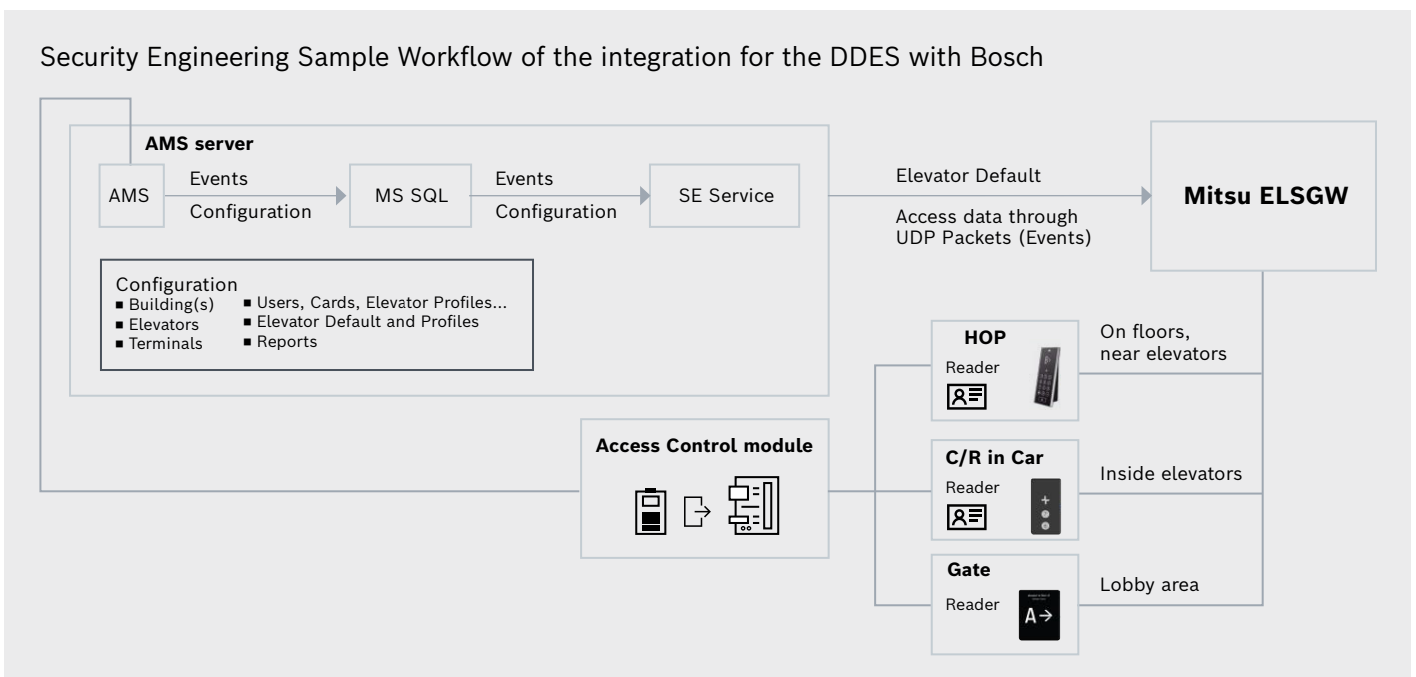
Security Engineering Sample Workflow of the integration for the DDES with Bosch

AMS server

AMS

Events

Configuration

MS SQL

Events

Configuration

SE Service

Elevator Default

Access data through UDP Packets (Events)

Mitsu ELSGW

Configuration
■ Building(s)
■ Elevators
■ Terminals
■ Users, Cards, Elevator Profiles...
■ Elevator Default and Profiles
■ Reports

HOP

Reader

On floors, near elevators

Access Control module

C/R in Car

Reader

Inside elevators

Gate

Reader

A→

Lobby area